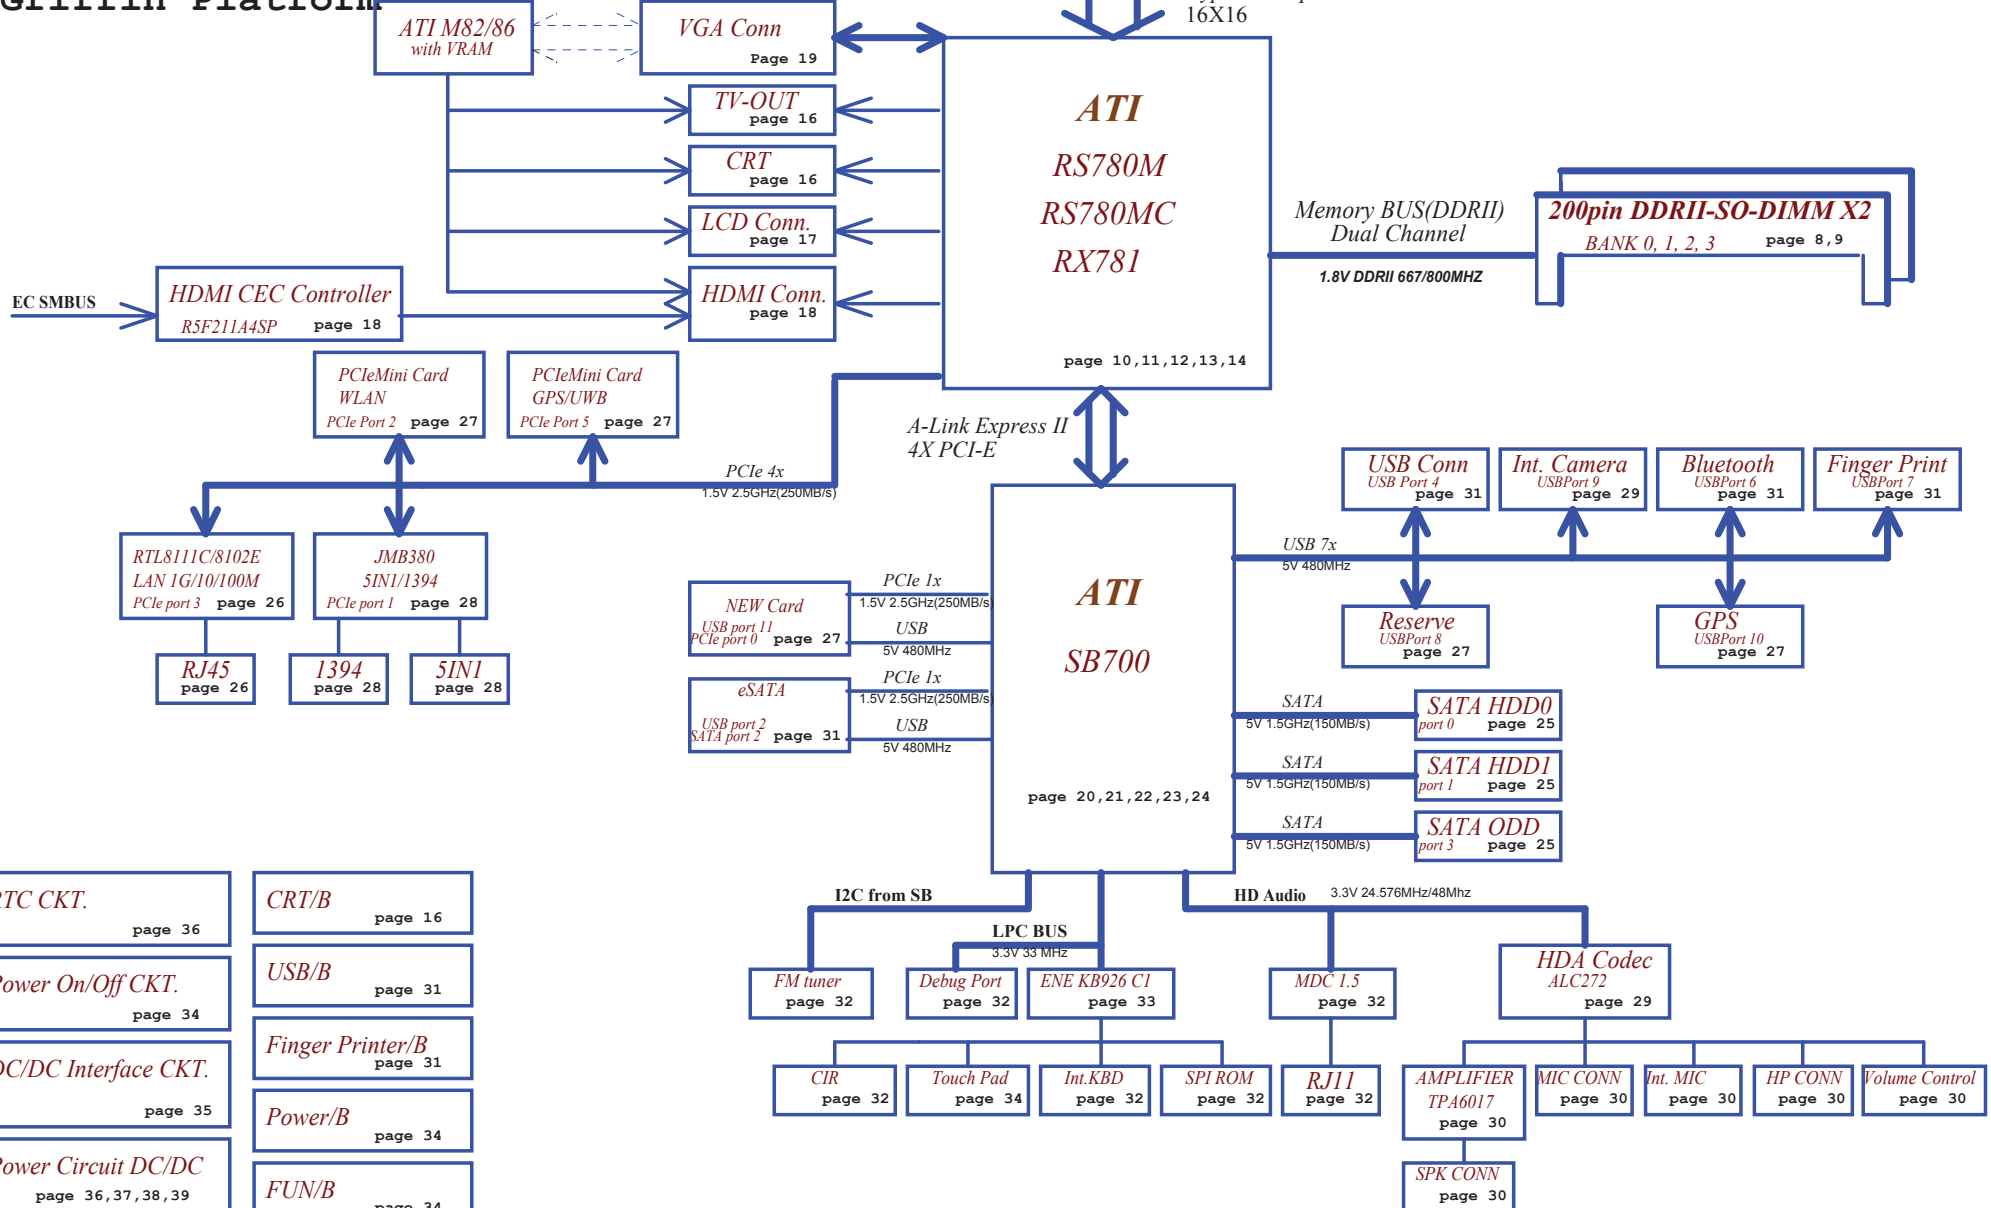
Griffin Platform

ATI M82/86
with VRAM

VGA Conn
Page 19

16X16

TV-OUT
page 16

CRT
page 16

LCD Conn.
page 17

HDMI Conn.
page 18

ATI
RS780M
RS780MC
RX781
page 10,11,12,13,14

Memory BUS(DDRII)
Dual Channel
1.8V DDRII 667/800MHZ

200pin DDRII-SO-DIMM X2
BANK 0, 1, 2, 3 page 8,9

EC SMBUS

HDMI CEC Controller
R5F211A4SP page 18

PCIeMini Card
WLAN
PCIe Port 2 page 27

PCIeMini Card
GPS/UWB
PCIe Port 5 page 27

A-Link Express II
4X PCI-E

PCIe 4x
1.5V 2.5GHz(250MB/s)

RTL8111C/8102E
LAN 1G/10/100M
PCIe port 3 page 26

JMB380
5IN1/1394
PCIe port 1 page 28

RJ45
page 26

1394
page 28

5IN1
page 28

NEW Card
USB port 11
PCIe port 0 page 27

PCIe 1x
1.5V 2.5GHz(250MB/s)
USB
5V 480MHz

eSATA
USB port 2
SATA port 2 page 31

PCIe 1x
1.5V 2.5GHz(250MB/s)
USB
5V 480MHz

ATI
SB700
page 20,21,22,23,24

USB Conn
USB Port 4
page 31

Int. Camera
USBPort 9
page 29

Bluetooth
USBPort 6
page 31

Finger Print
USBPort 7
page 31

USB 7x
5V 480MHz

Reserve
USBPort 8
page 27

GPS
USBPort 10
page 27

SATA
5V 1.5GHz(150MB/s)

SATA HDD0
port 0 page 25

SATA
5V 1.5GHz(150MB/s)

SATA HDD1
port 1 page 25

SATA
5V 1.5GHz(150MB/s)

SATA ODD
port 3 page 25

RTC CKT.
page 36

Power On/Off CKT.
page 34

DC/DC Interface CKT.
page 35

Power Circuit DC/DC
page 36,37,38,39

CRT/B
page 16

USB/B
page 31

Finger Printer/B
page 31

Power/B
page 34

FUN/B
page 34

I2C from SB

LPC BUS
3.3V 33 MHz

HD Audio
3.3V 24.576MHz/48Mhz

FM tuner
page 32

Debug Port
page 32

ENE KB926 C1
page 33

MDC 1.5
page 32

HDA Codec
ALC272
page 29

CIR
page 32

Touch Pad
page 34

Int.KBD
page 32

SPI ROM
page 32

RJ11
page 32

AMPLIFIER
TPA6017
page 30

MIC CONN
page 30

Int. MIC
page 30

HP CONN
page 30

Volume Control
page 30

SPK CONN
page 30